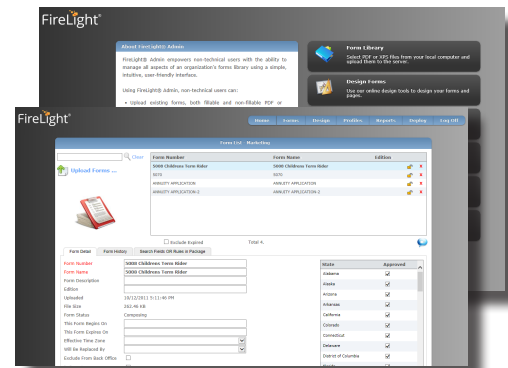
FireLight

About FireLight® Admin

FireLight® Admin empowers non-technical users with the ability to manage all aspects of an organization's forms library using a simple, intuitive, user-friendly interface.

Using FireLight® Admin, non-technical users can:

• Upload existing forms, both fillable and non-fillable PDF or

Form Library
Select PDF or XPS files from your local computer and upload them to the server.

Design Forms
Use our online design tools to design your forms and pages.

FireLight

Home | Forms | Design | Profiles | Reports | Deploy | Log Off

Form List - Marketing

Clear

Upload Forms ...

| Form Number | Form Name | Edition |
|---|---|---|
| 5000 Childrens Term Rider | 5000 Childrens Term Rider | |
| 5070 | 5070 | |
| ANNUITY APPLICATION | ANNUITY APPLICATION | |
| ANNUITY APPLICATION 2 | ANNUITY APPLICATION 2 | |

Include Expired

Total: 4.

Form Detail | Form History | Search Fields OR Rules in Package

Form Number: 5000 Childrens Term Rider
Form Name: 5000 Childrens Term Rider
Form Description
Edition
Uploaded: 10/12/2011 5:11:46 PM
File Size: 302.46 KB
Form Status: Composing
This Form Begins On
This Form Expires On
Effective Time Zone
Will be Replaced By
Exclude From Back Office

| State | Approved |
|---|---|
| Alabama | ✓ |
| Alaska | ✓ |
| Arizona | ✓ |
| Arkansas | ✓ |
| California | ✓ |
| Colorado | ✓ |
| Connecticut | ✓ |
| Delaware | ✓ |
| District of Columbia | ✓ |